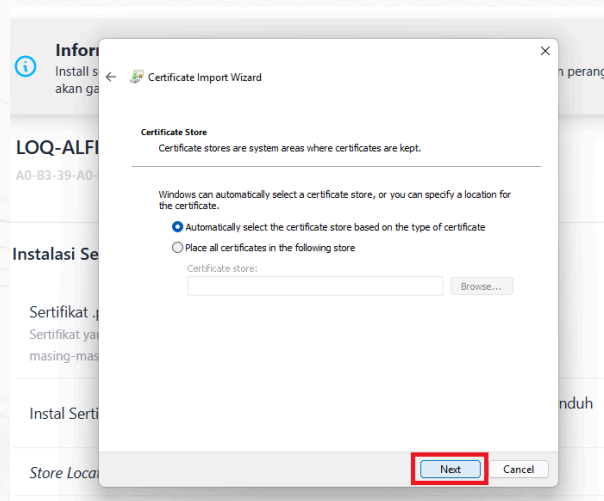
Infor
Install s
akan ga

n perang

LOQ-ALFI
A0-B3-39-A0-

Instalasi Se

Sertifikat .
Sertifikat ya
masing-mas

Instal Serti

nduh

Store Loca

×

Certificate Import Wizard

Certificate Store
Certificate stores are system areas where certificates are kept.

Windows can automatically select a certificate store, or you can specify a location for the certificate.

Automatically select the certificate store based on the type of certificate

Place all certificates in the following store

Certificate store:

Browse...

Next

Cancel